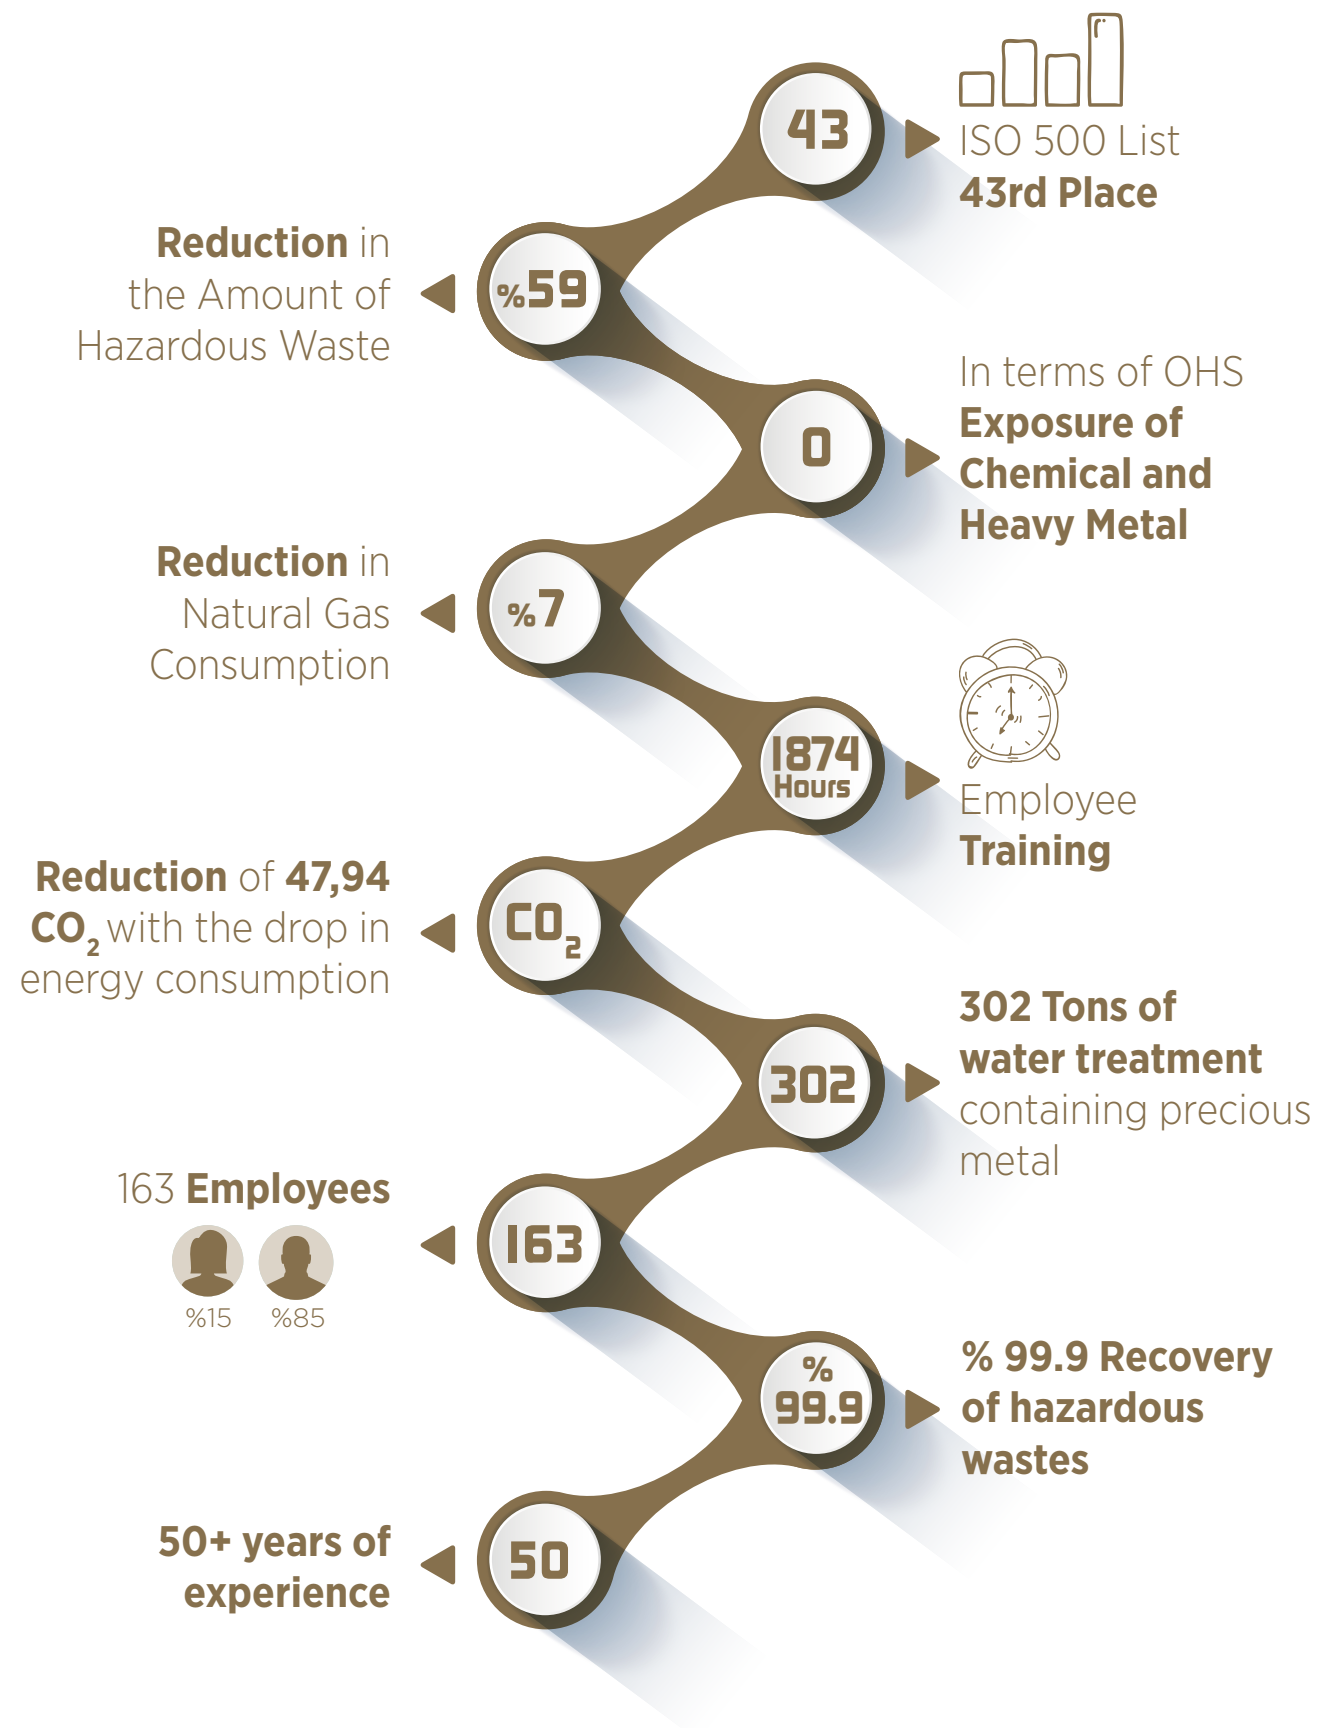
43

ISO 500 List
43rd Place

%59

Reduction in the Amount of Hazardous Waste

0

In terms of OHS
Exposure of Chemical and Heavy Metal

%7

Reduction in Natural Gas Consumption

1874
Hours

Employee
Training

$CO_2$

Reduction of 47,94 $CO_2$ with the drop in energy consumption

302

302 Tons of water treatment containing precious metal

163

163 Employees

%15 %85

%
99.9

% 99.9 Recovery of hazardous wastes

50

50+ years of experience